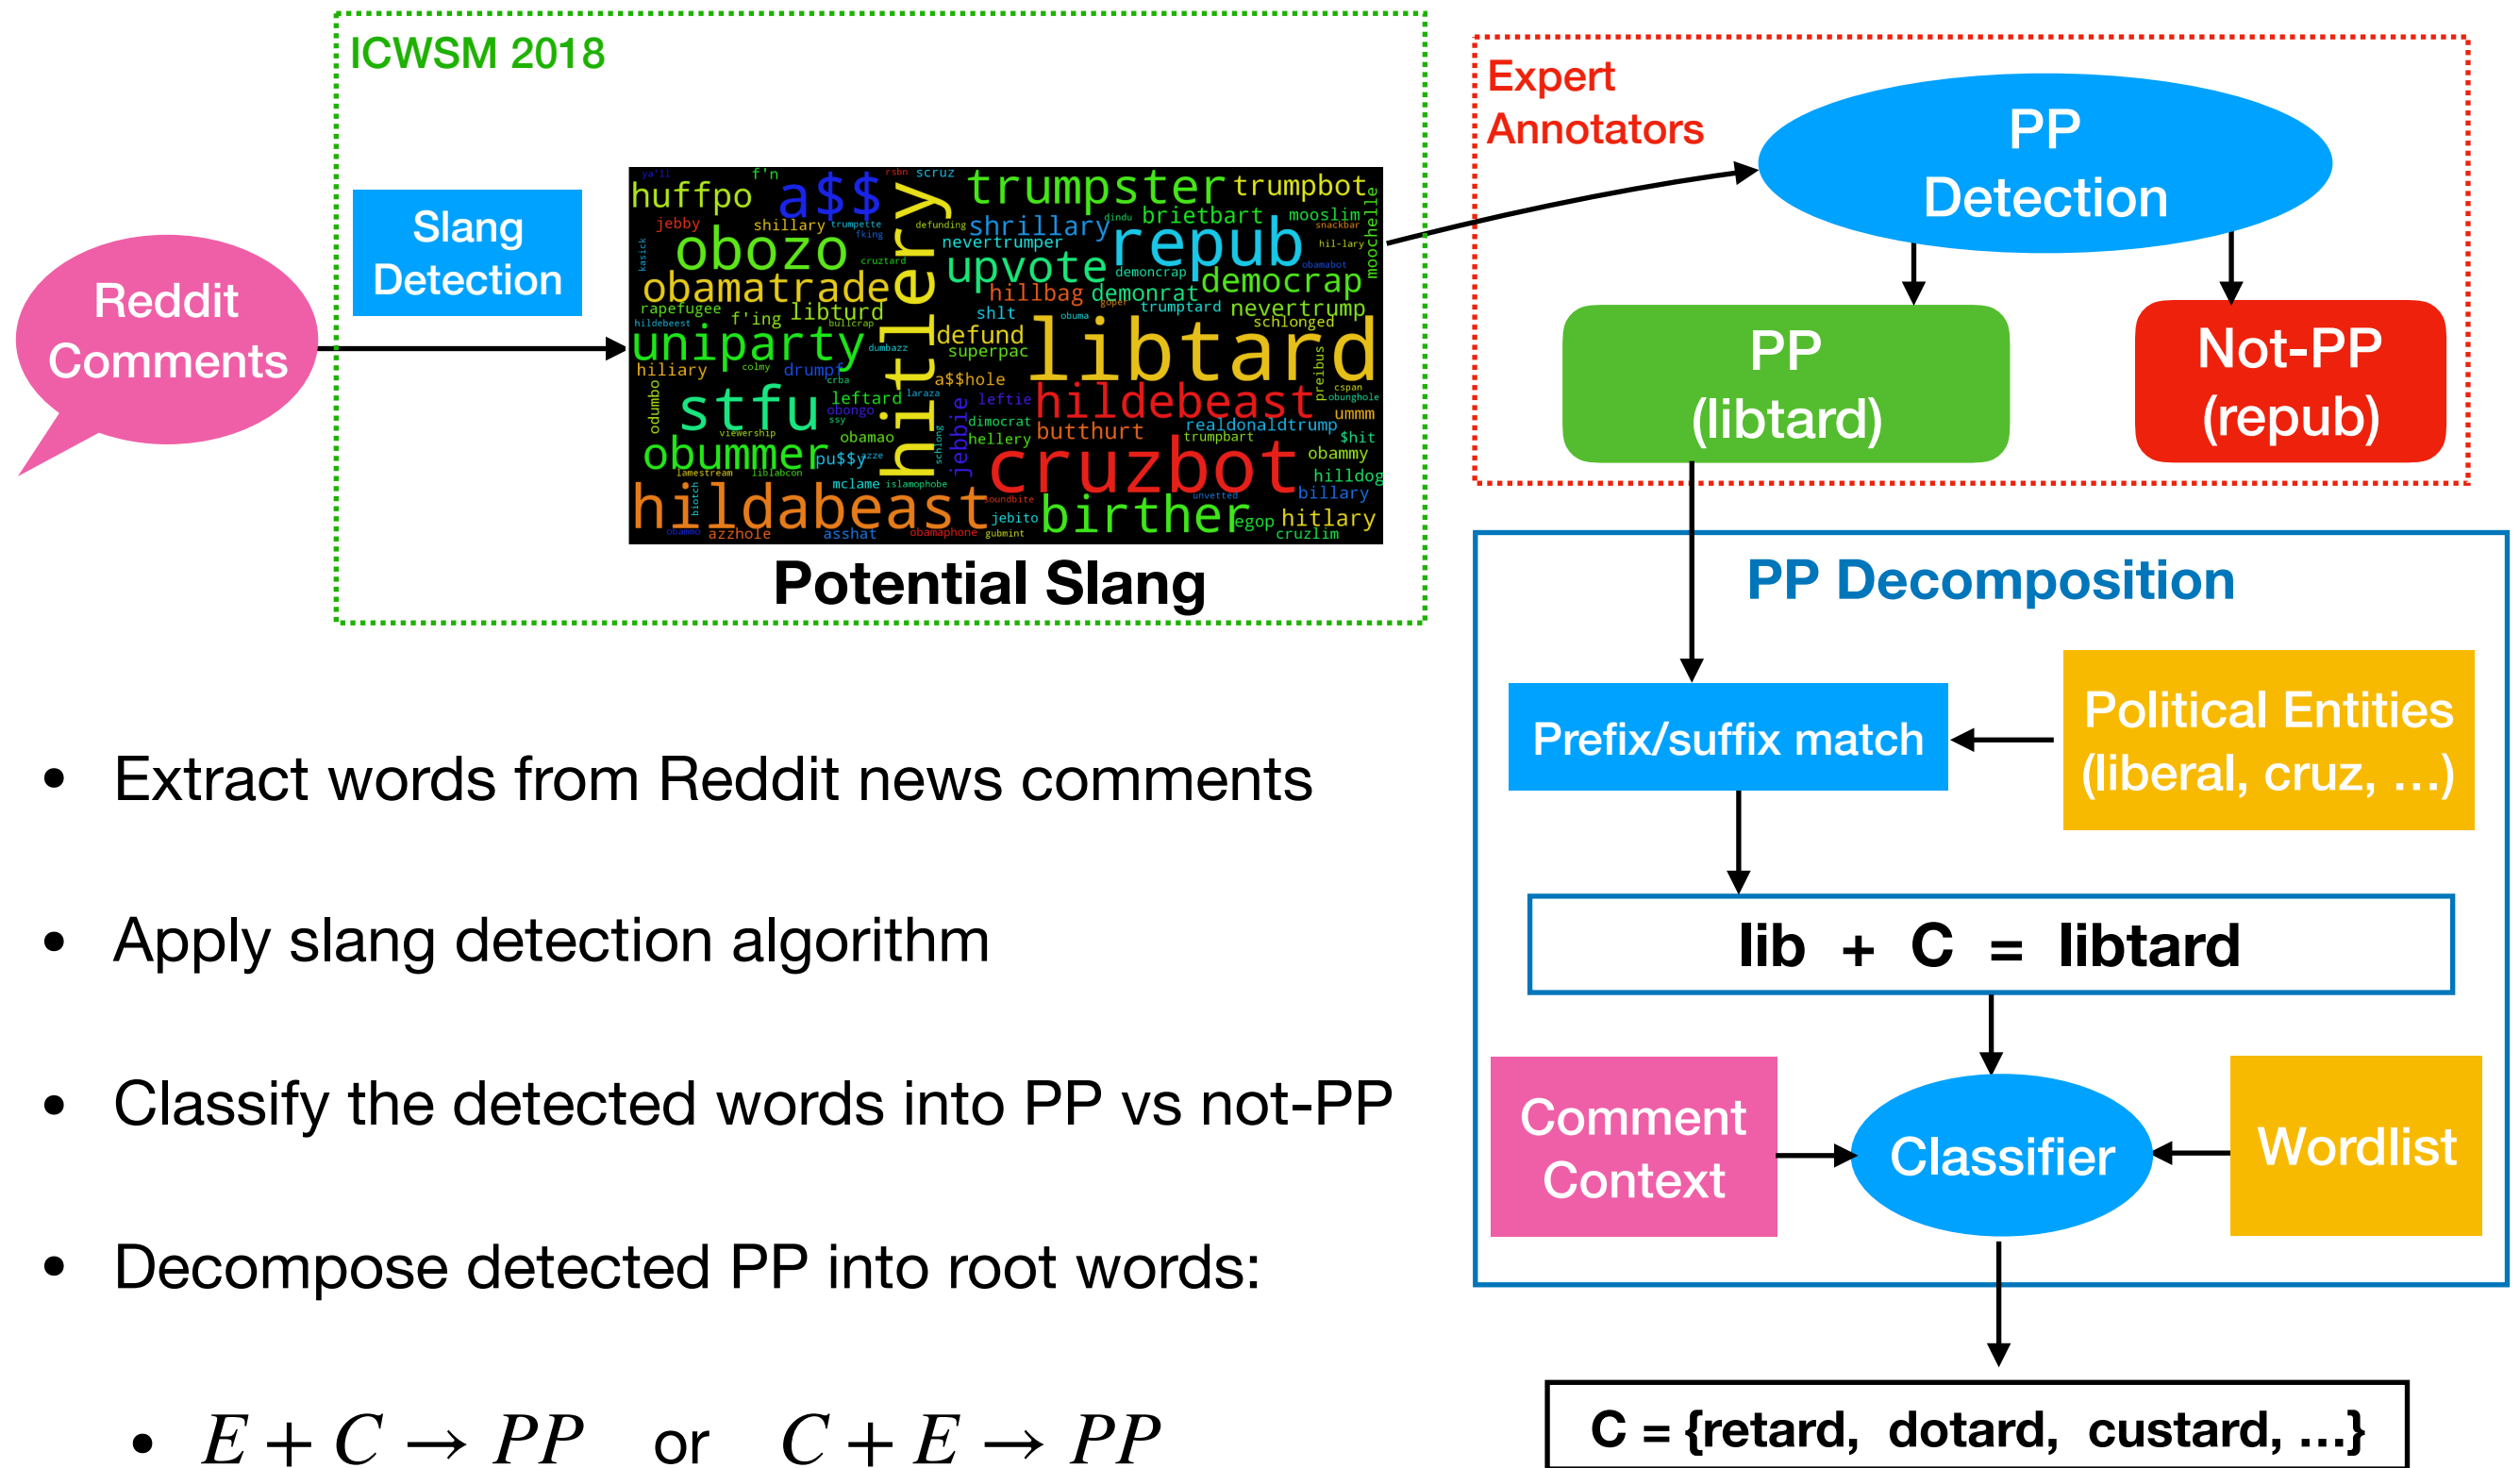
ICWSM 2018

Reddit Comments

Slang Detection

huffpo a$$ trumpster trumpbot obozo shrillary brietbart repub upvote obamatrade democrap hillbag demonrat nevertrump libturd uniparty defund libtard hitlery stfu hildebeast cruzbot obummer hildabeast birther hitlary

Potential Slang

Expert Annotators

PP Detection

PP (libtard)

Not-PP (repub)

PP Decomposition

Prefix/suffix match

Political Entities (liberal, cruz, ...)

lib + C = libtard

Comment Context

Classifier

Wordlist

C = {retard, dotard, custard, ...}

• Extract words from Reddit news comments

• Apply slang detection algorithm

• Classify the detected words into PP vs not-PP

• Decompose detected PP into root words:

• $E + C \rightarrow PP$ or $C + E \rightarrow PP$